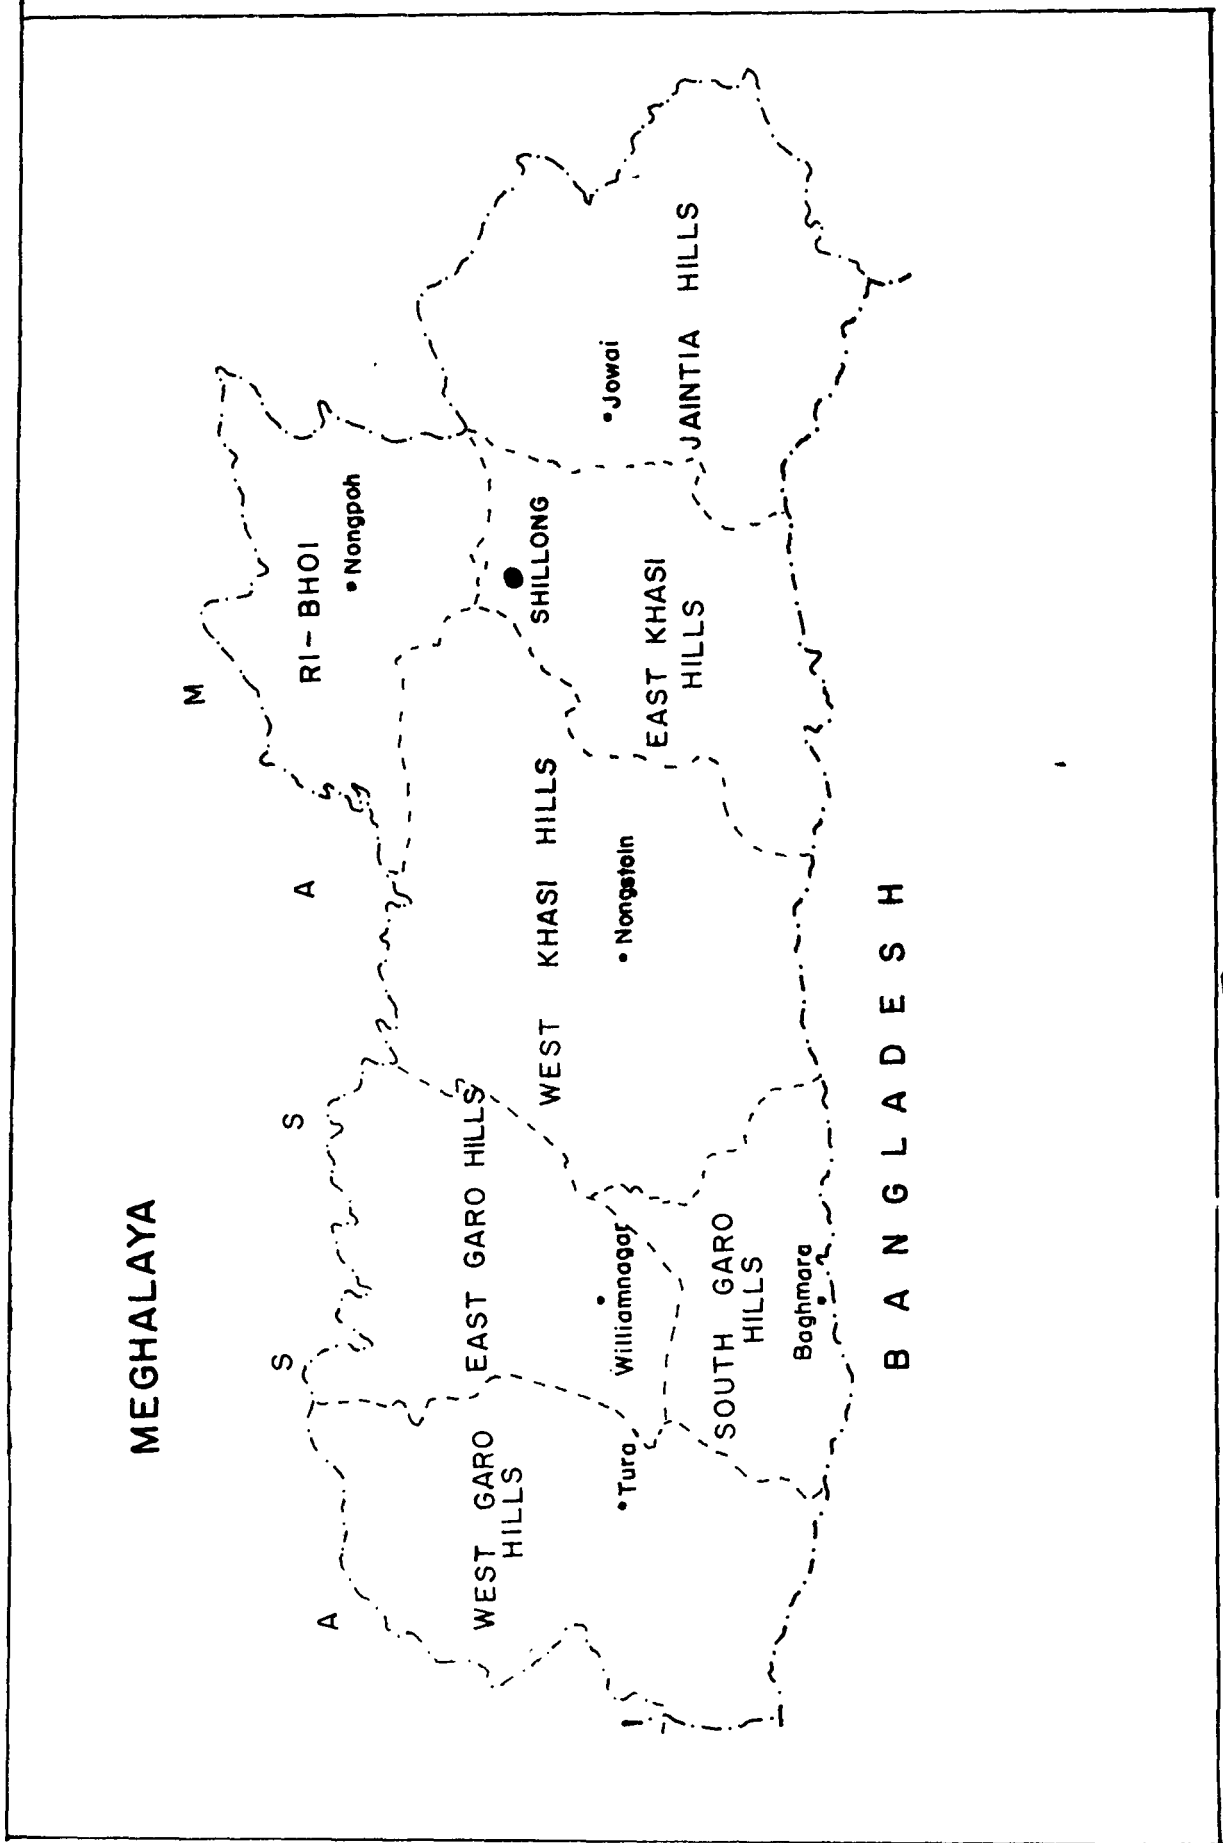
MEGHALAYA

A S S A M

WEST GARO HILLS
Tura
EAST GARO HILLS
Williamnagar
SOUTH GARO HILLS
Baghmara
WEST KHASI HILLS
Nongstoin
RI-BHOI
Nongpoh
SHILLONG
EAST KHASI HILLS
JAINTIA HILLS
Jowai

B A N G L A D E S H